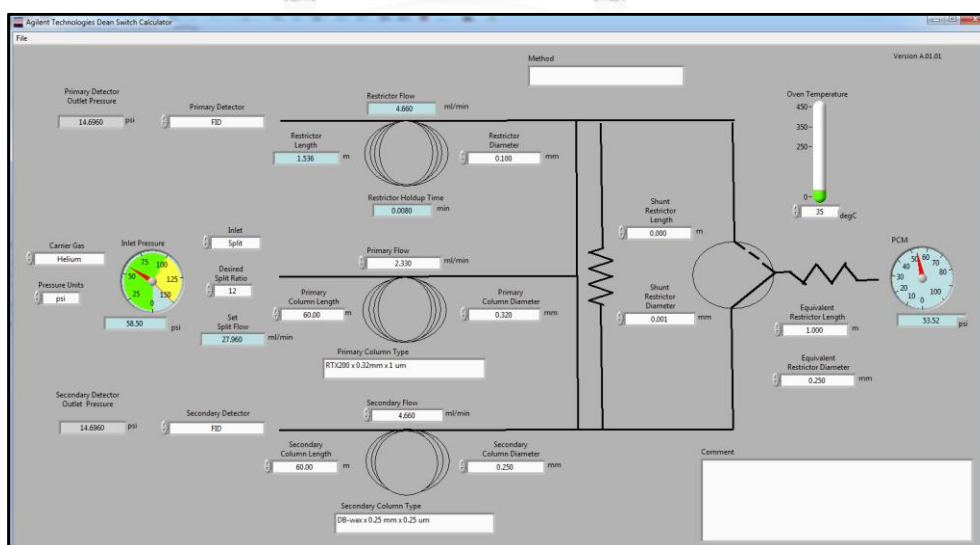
Agilent Technologies Dean Switch Calculator
File

Method

Version A.01.01

Primary Detector Outlet Pressure
14.6960 psi

Primary Detector
FID

Restrictor Flow
4.660 ml/min

Restrictor Length
1.536 m

Restrictor Diameter
0.100 mm

Restrictor Holdup Time
0.0080 min

Oven Temperature
450
350
250
0
35 degC

Shunt Restrictor Length
0.000 m

Carrier Gas
Helium

Inlet Pressure
75 100 50 125 25 150 0

Inlet
Split

Desired Split Ratio
12

Pressure Units
psi

58.50 psi

Set Split Flow
27.960 ml/min

Primary Flow
2.330 ml/min

Primary Column Length
60.00 m

Primary Column Diameter
0.320 mm

Shunt Restrictor Diameter
0.001 mm

PCM
50 60 40 70 30 80 20 10 0 100

53.52 psi

Equivalent Restrictor Length
1.000 m

Equivalent Restrictor Diameter
0.250 mm

Primary Column Type
RTX200 x 0.32mm x 1 um

Secondary Detector Outlet Pressure
14.6960 psi

Secondary Detector
FID

Secondary Flow
4.660 ml/min

Secondary Column Length
60.00 m

Secondary Column Diameter
0.250 mm

Comment

Secondary Column Type
DB-wax x 0.25 mm x 0.25 um